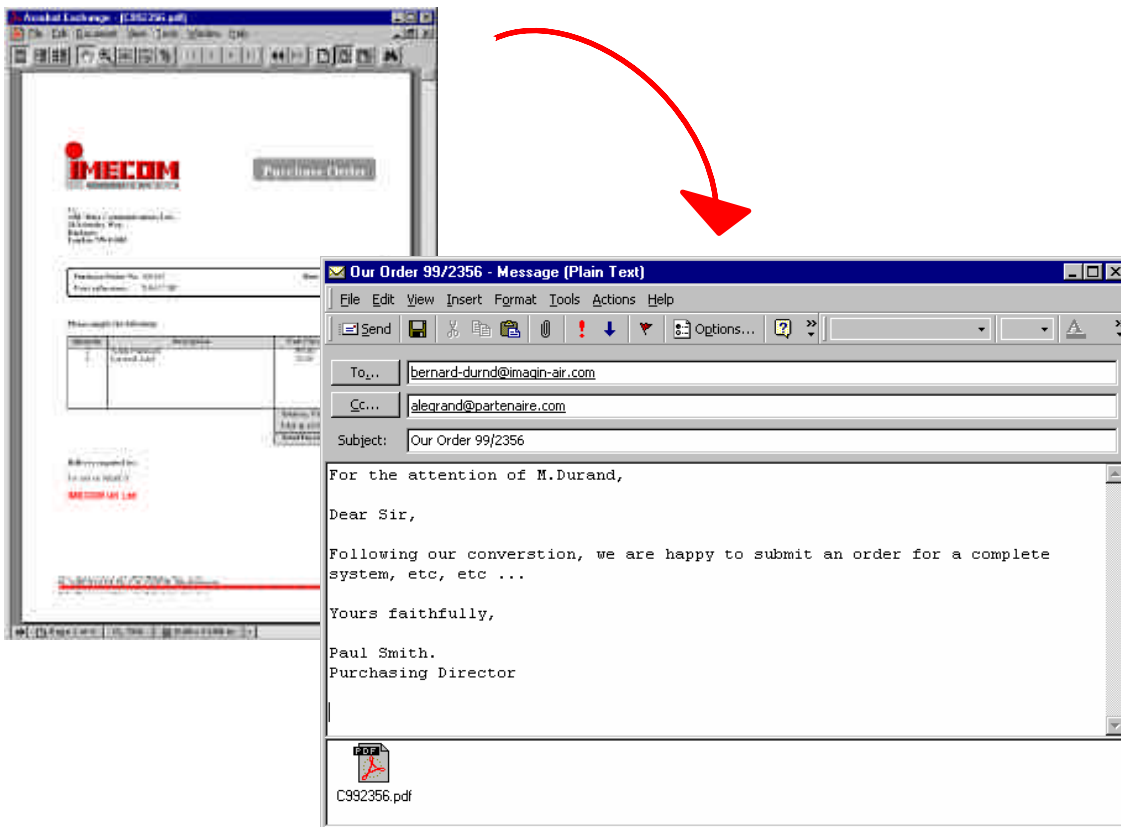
Acrobat Exchange - [C992356.pdf]

File Edit Document View Tools Window Help

IMECOM

Purchase Order

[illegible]

Delivery required to:

IMECOM UK Ltd

Page 1 of 1

Our Order 99/2356 - Message (Plain Text)

File Edit View Insert Format Tools Actions Help

Send

Options...

To...

bernard-durnd@imagin-air.com

Cc...

alegrand@partenaire.com

Subject:

Our Order 99/2356

For the attention of M.Durand,

Dear Sir,

Following our converstion, we are happy to submit an order for a complete system, etc, etc ...

Yours faithfully,

Paul Smith.
Purchasing Director

PDF

C992356.pdf